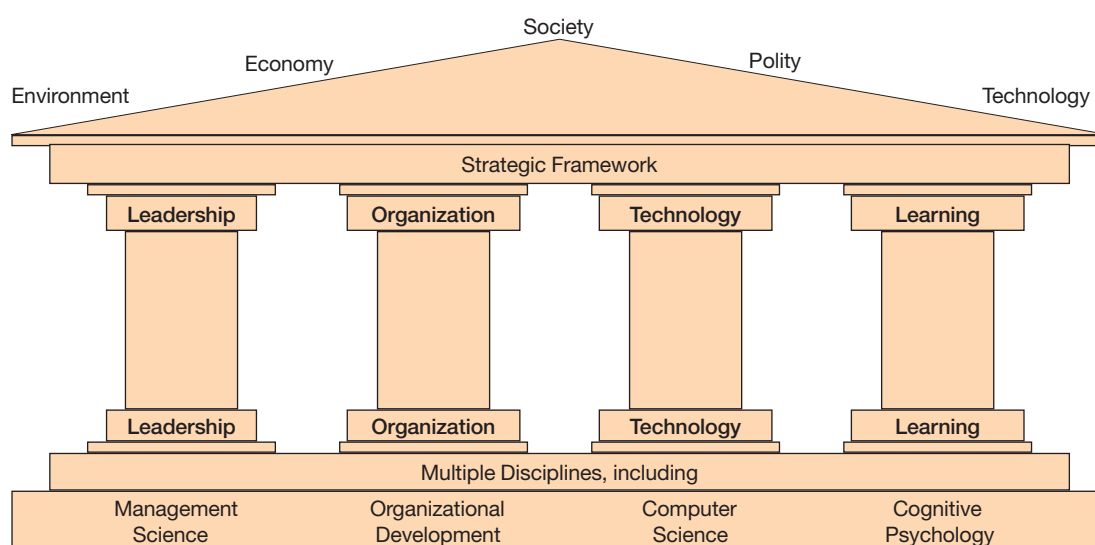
Society

Economy

Polity

Environment

Technology

Strategic Framework

Leadership

Organization

Technology

Learning

Leadership

Organization

Technology

Learning

Multiple Disciplines, including

Management Science

Organizational Development

Computer Science

Cognitive Psychology